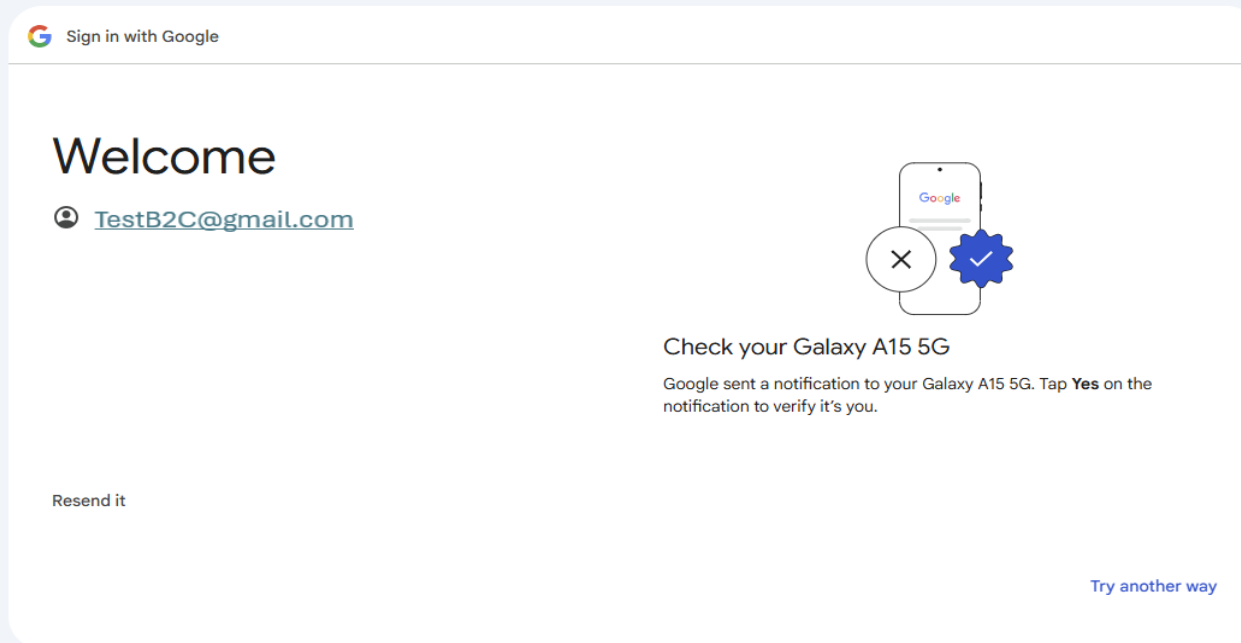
Sign in with Google

Welcome

TestB2C@gmail.com

Google

Check your Galaxy A15 5G

Google sent a notification to your Galaxy A15 5G. Tap **Yes** on the notification to verify it's you.

Resend it

Try another way